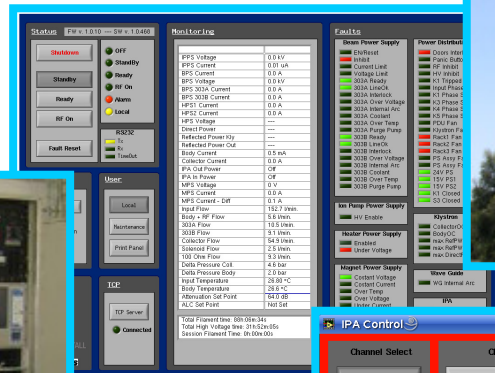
Status FW = 1.0.10 — SW = 1.0.460

Shutdown
OFF
Standby
StandBy
Ready
Ready
RF On
RF On
Alarm
Local
RS232
Tx
Rx
TimeOut
Fault Reset

Monitoring

| | |
|---|---|
| IPS Voltage | 0.0 kV |
| IPS Current | 0.0 uA |
| BPS Current | 0.0 A |
| BPS Voltage | 0.0 kV |
| BPS 303A Current | 0.0 A |
| BPS 303B Current | 0.0 A |
| HPS1 Current | 0.0 A |
| HPS2 Current | 0.0 A |
| HPS Voltage | ---- |
| Direct Power | ---- |
| Reflected Power Kly | ---- |
| Reflected Power Out | ---- |
| Body Current | 0.5 mA |
| Collector Current | 0.0 A |
| IPA Out Power | Off |
| IPA In Power | Off |
| MPS Voltage | 0 V |
| MPS Current | 0.0 A |
| MPS Current - Diff | 0.1 A |
| Input Flow | 152.7 l/min. |
| Body + RF Flow | 5.6 l/min. |
| 303A Flow | 10.5 l/min. |
| 303B Flow | 9.1 l/min. |
| Collector Flow | 54.9 l/min. |
| Solenoid Flow | 2.5 l/min. |
| 100 Ohm Flow | 9.3 l/min. |
| Delta Pressure Coll | 4.6 bar |
| Delta Pressure Body | 2.0 bar |
| Input Temperature | 28.80 °C |
| Body Temperature | 28.6 °C |
| Attenuation Set Point | 64.0 dB |
| ALC Set Point | Not Set |

Total Filament time: 88h:06m:34s
Total High Voltage time: 31h:52m:05s
Session Filament Time: 0h:00m:00s

User
Local
Maintenance
Print Panel

TCP
TCP Server
Connected

Faults
Beam Power Supply
EN/Reset
Inhibit
Current Lim
Voltage Limit
303A Ready
303A LineOk
303A Interlock
303A Over Voltage
303A Internal Arc
303A Contact
303A Over Temp
303A Purge Pump
303B Ready
303B LineOk
303B Interlock
303B Over Voltage
303B Internal Arc
303B Contact
303B Over Temp
303B Purge Pump

Ion Pump Power Supply
HV Enable

Heater Power Supply
Enabled
Under Voltage

Magnet Power Supply
Contact Voltage
Contact Current
Over Temp
Over Voltage
Under Current

Power Distribut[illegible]
Doors Inter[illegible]
Panic Butto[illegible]
RF Inhibit
HV Inhibit
K1 Tripped
Input Phase
K1 Phase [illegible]
K3 Phase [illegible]
K4 Phase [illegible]
K5 Phase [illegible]
PDU Fan
Klystron Fa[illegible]
Rack1 Fan
Rack2 Fan
Rack3 Fan
PS Assy F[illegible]
PS Assy F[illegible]
24V PS
15V PS1
15V PS2
K1 Closed
S3 Closed

Klystron
Collector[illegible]
BodyOC
max RefP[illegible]
max RefP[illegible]
RF Drive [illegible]

Wave Guide
WG Internal Arc

IPA

IPA Control
Channel Select
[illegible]